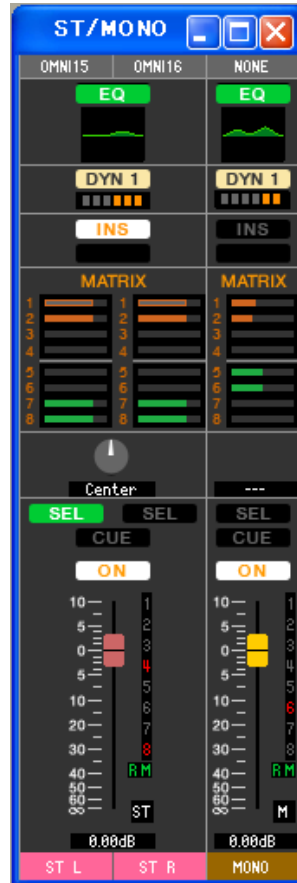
ST/MONO

OMNI15 OMNI16 NONE

EQ EQ

DYN 1 DYN 1

INS INS

MATRIX MATRIX

1 2 3 4 5 6 7 8 1 2 3 4 5 6 7 8 1 2 3 4 5 6 7 8

Center ---

SEL SEL SEL

CUE CUE

ON ON

10 5 0 5 10 20 30 40 50 60 ∞ 1 2 3 4 5 6 7 8 R M ST

10 5 0 5 10 20 30 40 50 60 ∞ 1 2 3 4 5 6 7 8 R M M

0.00dB 0.00dB

ST L ST R MONO